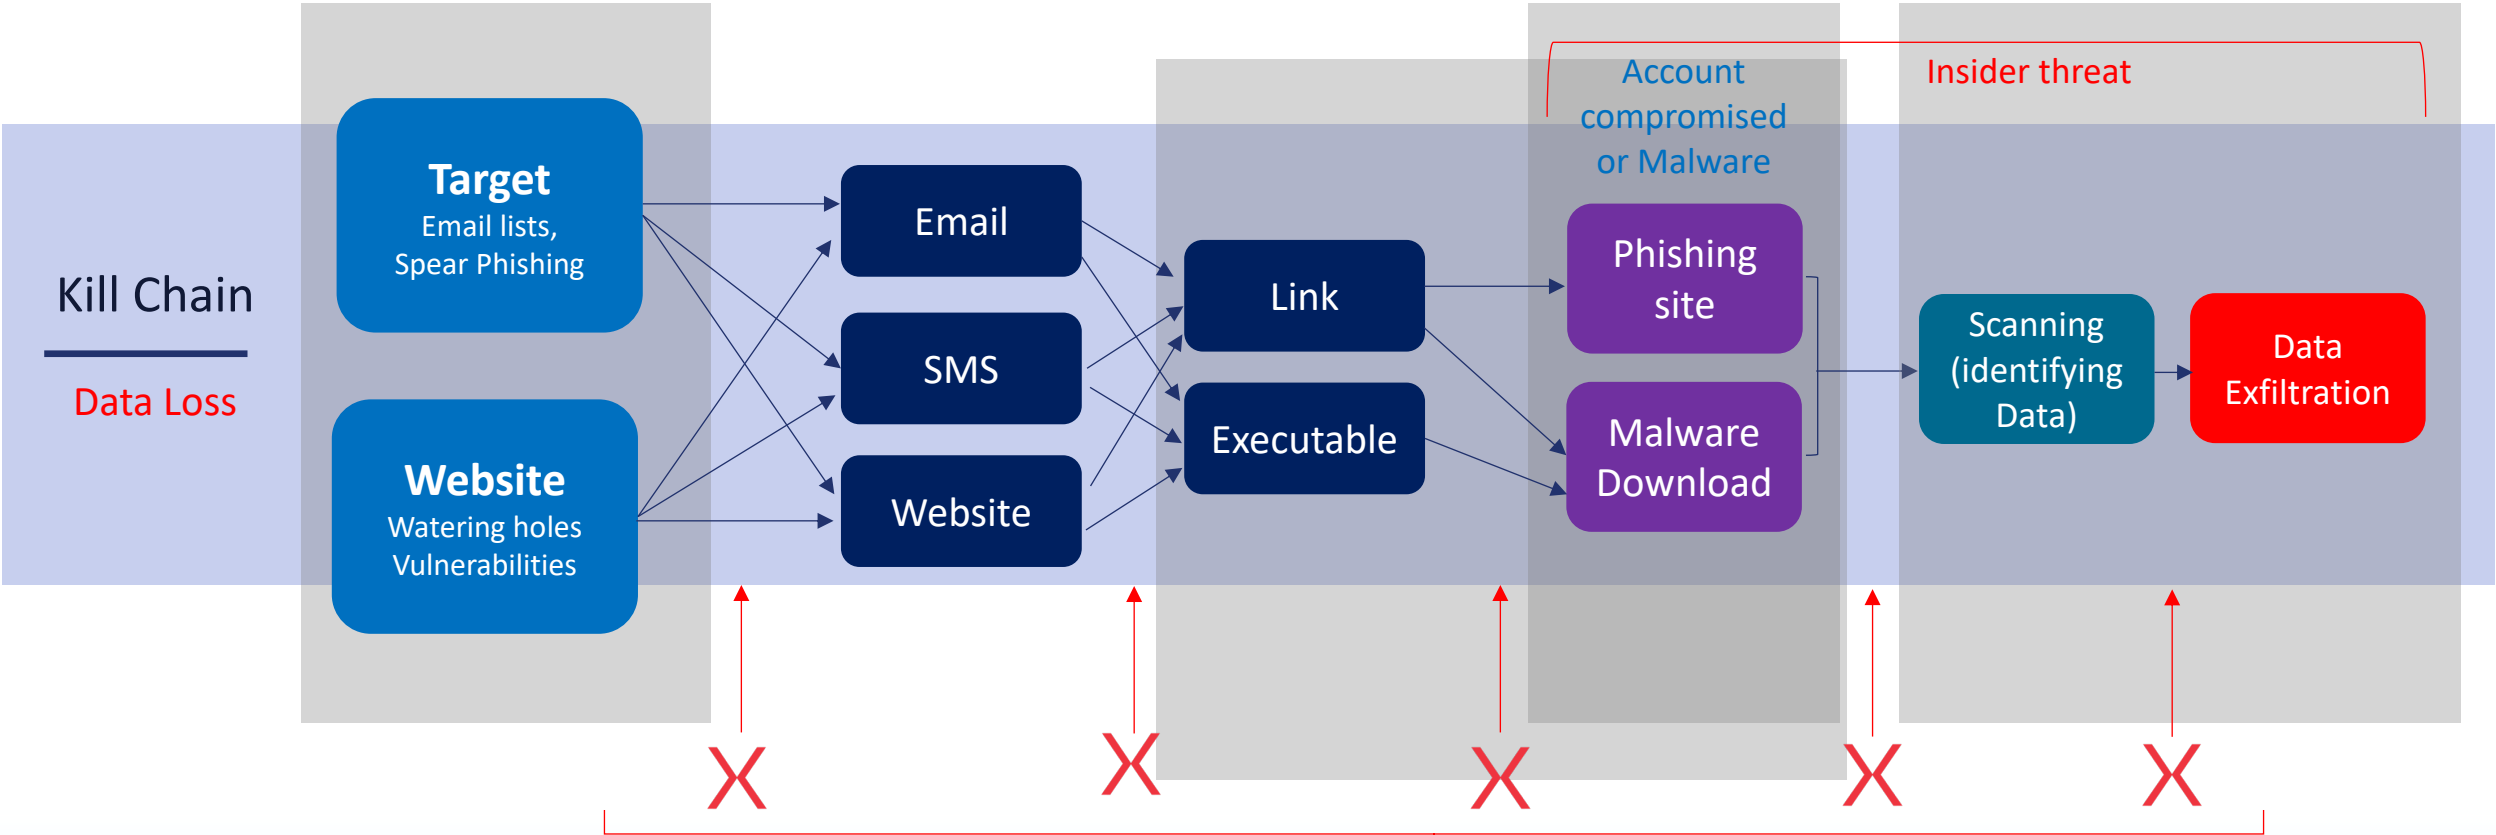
Kill Chain

Data Loss

Target
Email lists, Spear Phishing

Website
Watering holes Vulnerabilities

Email

SMS

Website

Link

Executable

Account compromised or Malware

Phishing site

Malware Download

Insider threat

Scanning (identifying Data)

Data Exfiltration

X X X X X